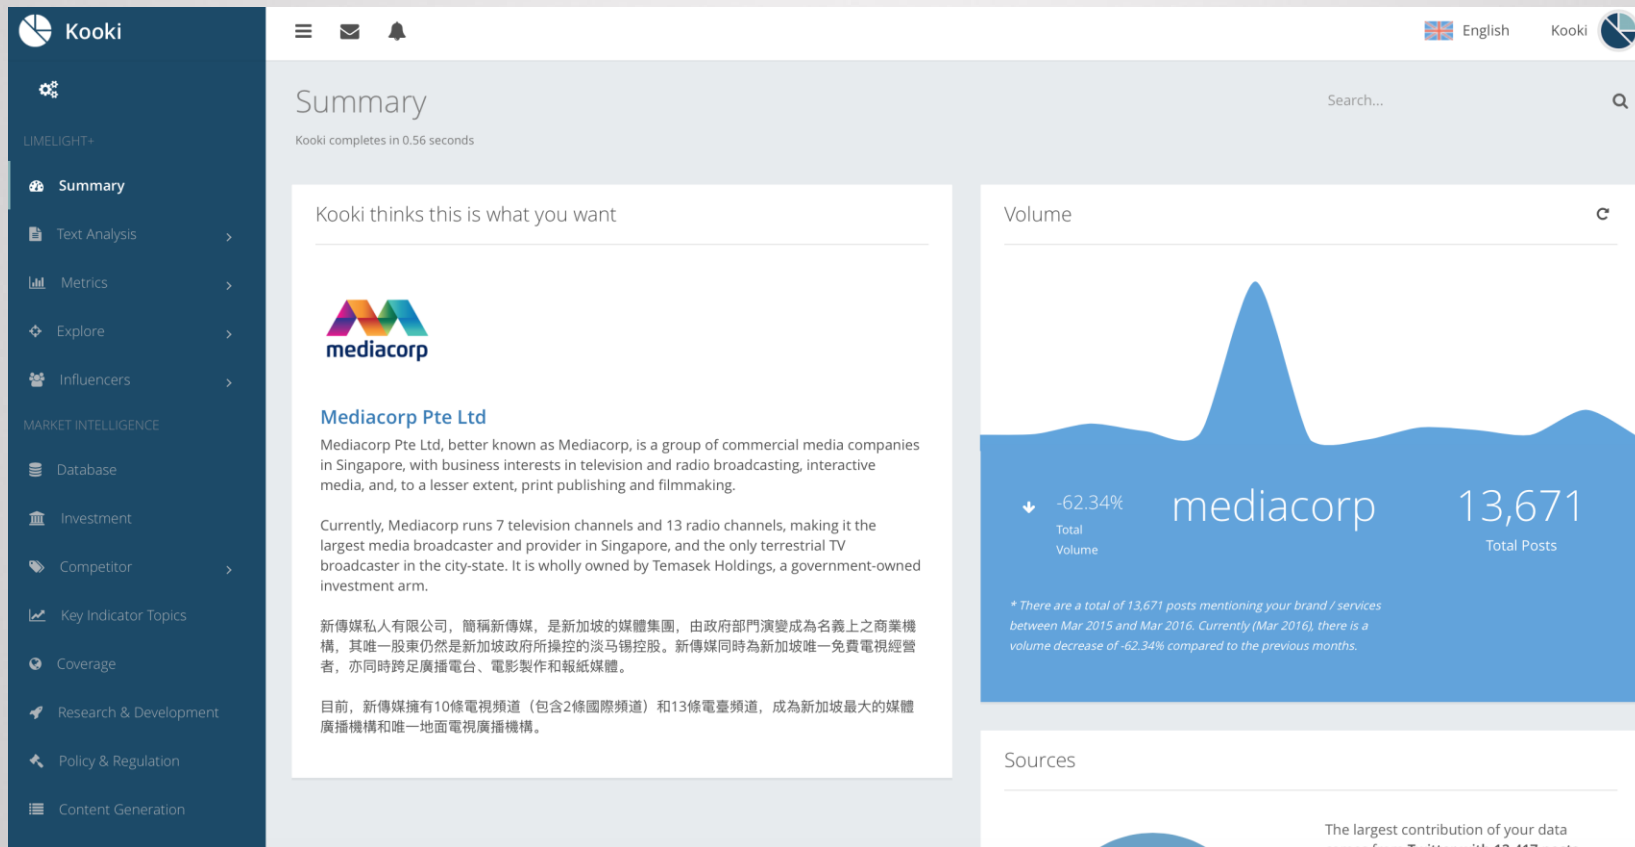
Kooki

LIMELIGHT+

Summary

Text Analysis

Metrics

Explore

Influencers

MARKET INTELLIGENCE

Database

Investment

Competitor

Key Indicator Topics

Coverage

Research & Development

Policy & Regulation

Content Generation

English Kooki

Summary

Kooki completes in 0.56 seconds

Search...

Kooki thinks this is what you want

mediacorp

Mediacorp Pte Ltd

Mediacorp Pte Ltd, better known as Mediacorp, is a group of commercial media companies in Singapore, with business interests in television and radio broadcasting, interactive media, and, to a lesser extent, print publishing and filmmaking.

Currently, Mediacorp runs 7 television channels and 13 radio channels, making it the largest media broadcaster and provider in Singapore, and the only terrestrial TV broadcaster in the city-state. It is wholly owned by Temasek Holdings, a government-owned investment arm.

新傳媒私人有限公司，簡稱新傳媒，是新加坡的媒體集團，由政府部門演變成為名義上之商業機構，其唯一股東仍然是新加坡政府所操控的淡马锡控股。新傳媒同時為新加坡唯一免費電視經營者，亦同時跨足廣播電台、電影製作和報紙媒體。

目前，新傳媒擁有10條電視頻道（包含2條國際頻道）和13條電臺頻道，成為新加坡最大的媒體廣播機構和唯一地面電視廣播機構。

Volume

-62.34% Total Volume

mediacorp

13,671 Total Posts

* There are a total of 13,671 posts mentioning your brand / services between Mar 2015 and Mar 2016. Currently (Mar 2016), there is a volume decrease of -62.34% compared to the previous months.

Sources

The largest contribution of your data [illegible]